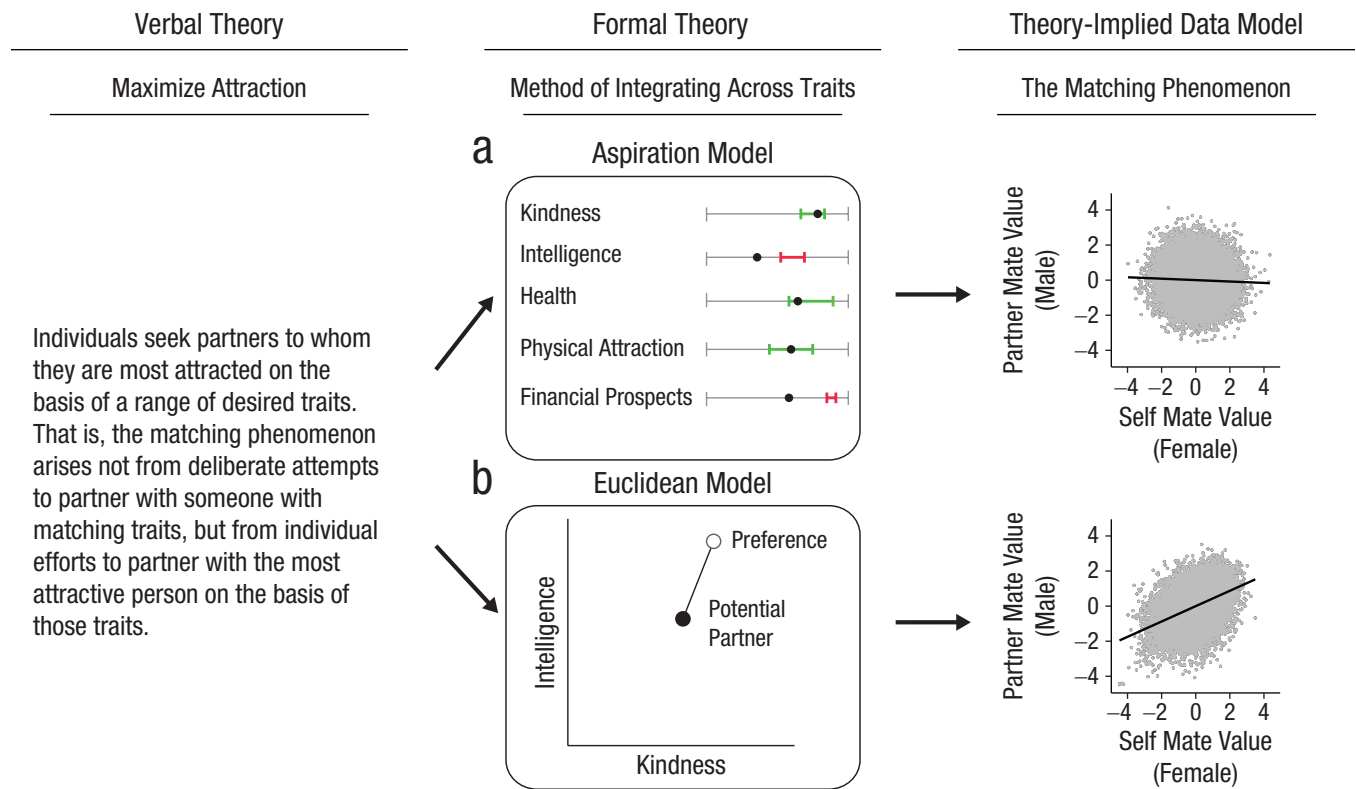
Verbal Theory

Maximize Attraction

Individuals seek partners to whom they are most attracted on the basis of a range of desired traits. That is, the matching phenomenon arises not from deliberate attempts to partner with someone with matching traits, but from individual efforts to partner with the most attractive person on the basis of those traits.

Formal Theory

Method of Integrating Across Traits

a

Aspiration Model

Kindness

Intelligence

Health

Physical Attraction

Financial Prospects

b

Euclidean Model

Preference

Potential Partner

Intelligence

Kindness

Theory-Implied Data Model

The Matching Phenomenon

Partner Mate Value (Male)

4
2
0
−2
−4

−4 −2 0 2 4

Self Mate Value (Female)

Partner Mate Value (Male)

4
2
0
−2
−4

−4 −2 0 2 4

Self Mate Value (Female)